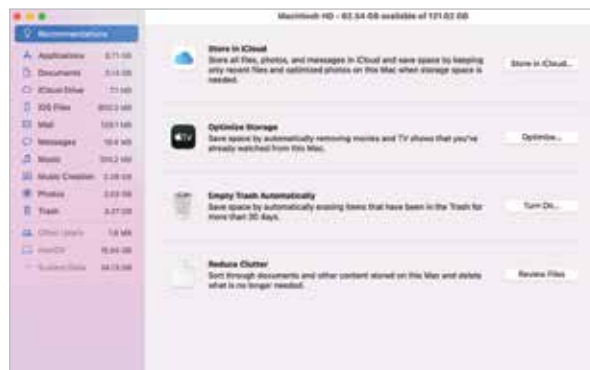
Macintosh HD - 82.54 GB available of 121.02 GB

Recommendations
Applications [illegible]
Documents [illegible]
iCloud Drive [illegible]
iOS Files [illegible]
Mail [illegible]
Messages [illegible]
Music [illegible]
Music Creation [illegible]
Photos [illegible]
Trash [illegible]
Other Users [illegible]
macOS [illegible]
System Data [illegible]

Store in iCloud
Store all files, photos, and messages in iCloud and save space by keeping only recent files and optimized photos on this Mac when storage space is needed.
Store in iCloud...

Optimize Storage
Save space by automatically removing movies and TV shows that you've already watched from this Mac.
Optimize...

Empty Trash Automatically
Save space by automatically erasing items that have been in the Trash for more than 30 days.
Turn On...

Reduce Clutter
Sort through documents and other content stored on this Mac and delete what is no longer needed.
Review Files